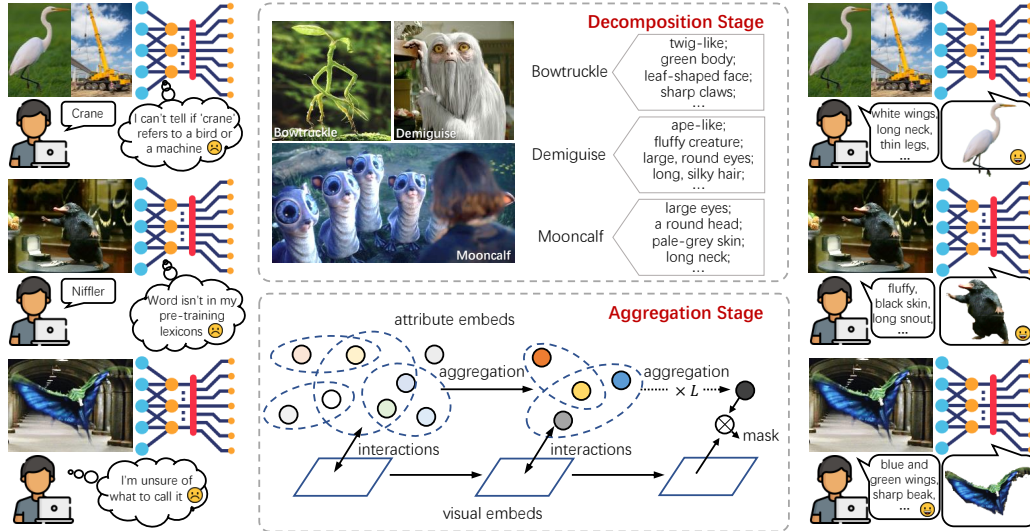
Crane

I can't tell if 'crane' refers to a bird or a machine ☹

Niffler

Word isn't in my pre-training lexicons ☹

I'm unsure of what to call it ☹

Decomposition Stage

Bowtruckle

Demiguise

Mooncalf

Bowtruckle

twig-like; green body; leaf-shaped face; sharp claws; ...

Demiguise

ape-like; fluffy creature; large, round eyes; long, silky hair; ...

Mooncalf

large eyes; a round head; pale-grey skin; long neck; ...

Aggregation Stage

attribute embeds

aggregation

aggregation

$\times L$

mask

interactions

interactions

visual embeds

white wings, long neck, thin legs, ...

fluffy, black skin, long snout, ...

blue and green wings, sharp beak, ...